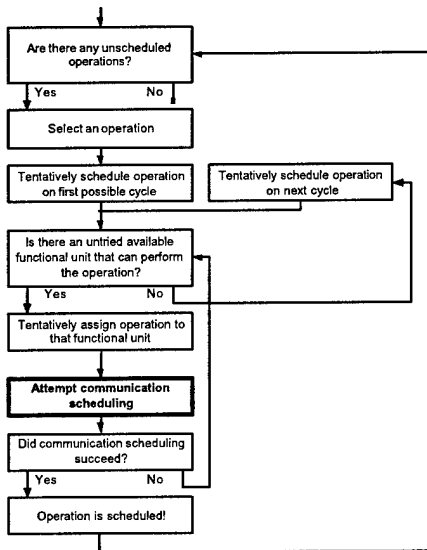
Are there any unscheduled operations?

Yes

No

Select an operation

Tentatively schedule operation on first possible cycle

Tentatively schedule operation on next cycle

Is there an untried available functional unit that can perform the operation?

Yes

No

Tentatively assign operation to that functional unit

Attempt communication scheduling

Did communication scheduling succeed?

Yes

No

Operation is scheduled!